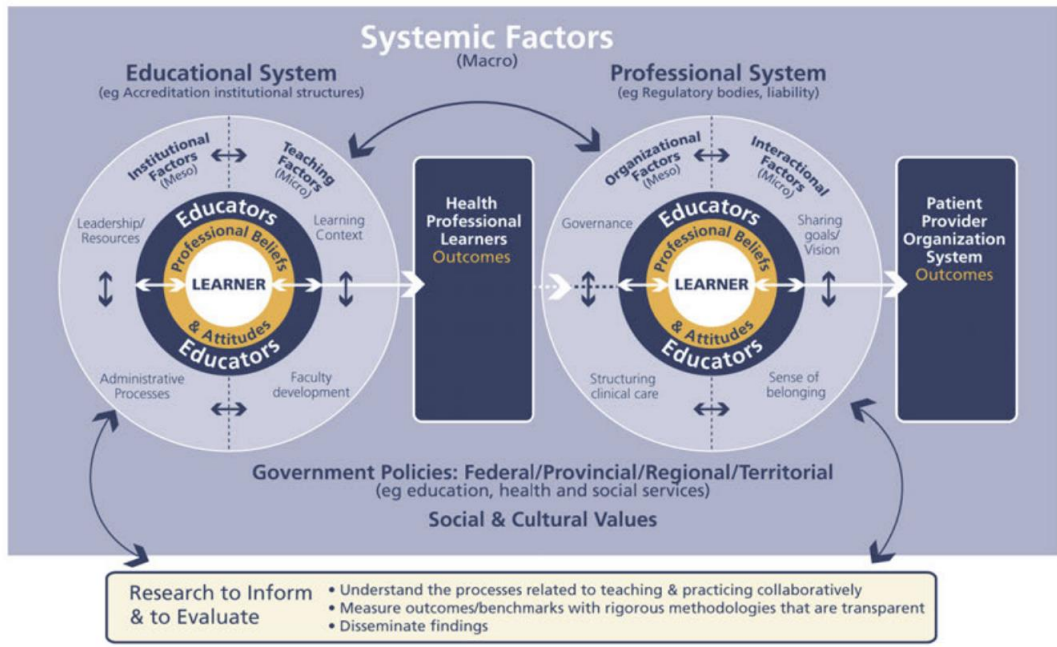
Systemic Factors
(Macro)

Educational System
(eg Accreditation institutional structures)

Professional System
(eg Regulatory bodies, liability)

Institutional Factors (Meso)

Teaching Factors (Micro)

Leadership/ Resources

Learning Context

Educators

Professional Beliefs

LEARNER

& Attitudes

Educators

Administrative Processes

Faculty development

Health Professional Learners Outcomes

Organizational Factors (Meso)

Interactional Factors (Micro)

Governance

Sharing goals/ Vision

Educators

Professional Beliefs

LEARNER

& Attitudes

Educators

Structuring clinical care

Sense of belonging

Patient Provider Organization System Outcomes

Government Policies: Federal/Provincial/Regional/Territorial
(eg education, health and social services)

Social & Cultural Values

Research to Inform & to Evaluate

• Understand the processes related to teaching & practicing collaboratively
• Measure outcomes/benchmarks with rigorous methodologies that are transparent
• Disseminate findings